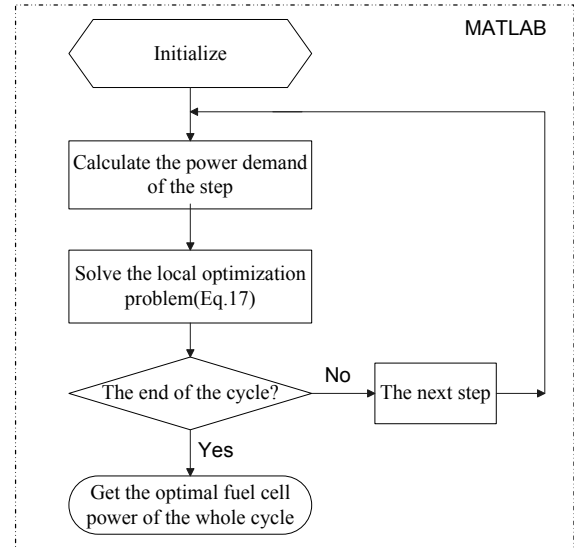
MATLAB

Initialize

Calculate the power demand of the step

Solve the local optimization problem(Eq.17)

The end of the cycle?

No

The next step

Yes

Get the optimal fuel cell power of the whole cycle